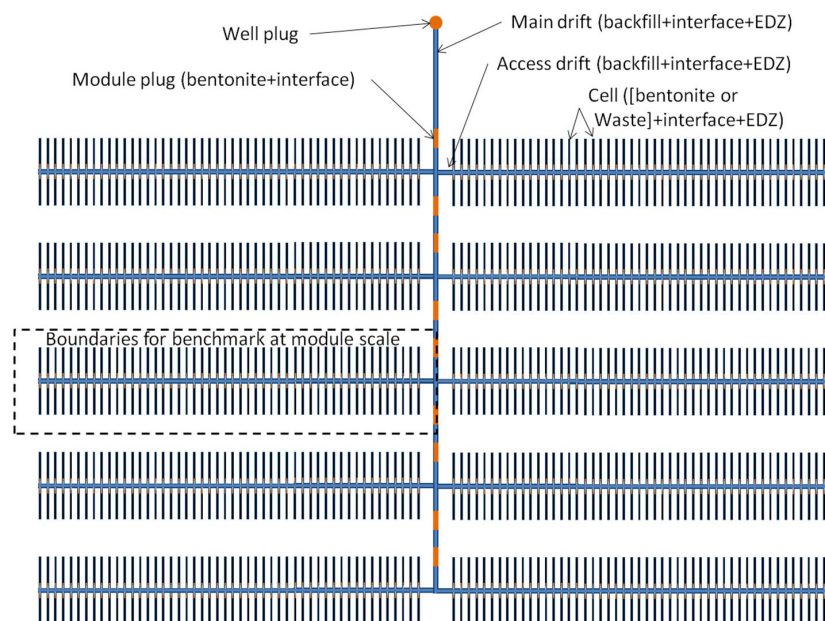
Well plug

Main drift (backfill+interface+EDZ)

Module plug (bentonite+interface)

Access drift (backfill+interface+EDZ)

Cell ([bentonite or Waste]+interface+EDZ)

Boundaries for benchmark at module scale